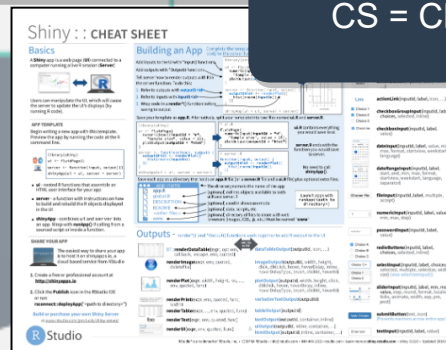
Shiny : : CHEAT SHEET

CS = C

Basics

A Shiny app is a web page (UI) connected to a computer running a live R session (Server).

Users can manipulate the UI, which will cause the server to update the UI's displays (by running R code).

APP TEMPLATE

Begin writing a new app with this template. Preview the app by running the code at the R command line.

library(shiny)
ui <- fluidPage()
server <- function(input, output) {}
shinyApp(ui = ui, server = server)

SHARE YOUR APP

1. Create a free or professional account at http://shinyapps.io

2. Click the Publish icon in the RStudio IDE or run: rsconnect::deployApp("<path to directory>")

Build or purchase your own Shiny Server at www.rstudio.com/products/shiny-server/

R Studio

Building an App

Outputs

renderDataTable(expr, options, callback, escape, env, quoted)

renderImage(expr, env, quoted, deleteFile)

renderPlot(expr, width, height, res, ..., env, quoted, func)

renderPrint(expr, env, quoted, func, width)

renderTable(expr, ..., env, quoted, func)

renderText(expr, env, quoted, func)

renderUI(expr, env, quoted, func)

dataTableOutput(outputId, icon, ...)

imageOutput(outputId, width, height, click, dblclick, hover, hoverDelay, inline, hoverDelayType, brush, clickId, hoverId)

plotOutput(outputId, width, height, click, dblclick, hover, hoverDelay, inline, hoverDelayType, brush, clickId, hoverId)

verbatimTextOutput(outputId)

tableOutput(outputId)

textOutput(outputId, container, inline)

uiOutput(outputId, inline, container, ...)

htmlOutput(outputId, inline, container, ...)

actionLink(inputId, label, icon, ...)

checkboxGroupInput(inputId, label, choices, selected, inline)

checkboxInput(inputId, label, value)

dateInput(inputId, label, value, min, max, format, startview, weekstart, language)

dateRangeInput(inputId, label, start, end, min, max, format, startview, weekstart, language, separator)

fileInput(inputId, label, multiple, accept)

numericInput(inputId, label, value, min, max, step)

passwordInput(inputId, label, value)

radioButtons(inputId, label, choices, selected, inline)

selectInput(inputId, label, choices, selected, multiple, selectize, width, size)

sliderInput(inputId, label, min, max, value, step, round, format, locale, ticks, animate, width, sep, pre, post)

submitButton(text, icon)

textInput(inputId, label, value)

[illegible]